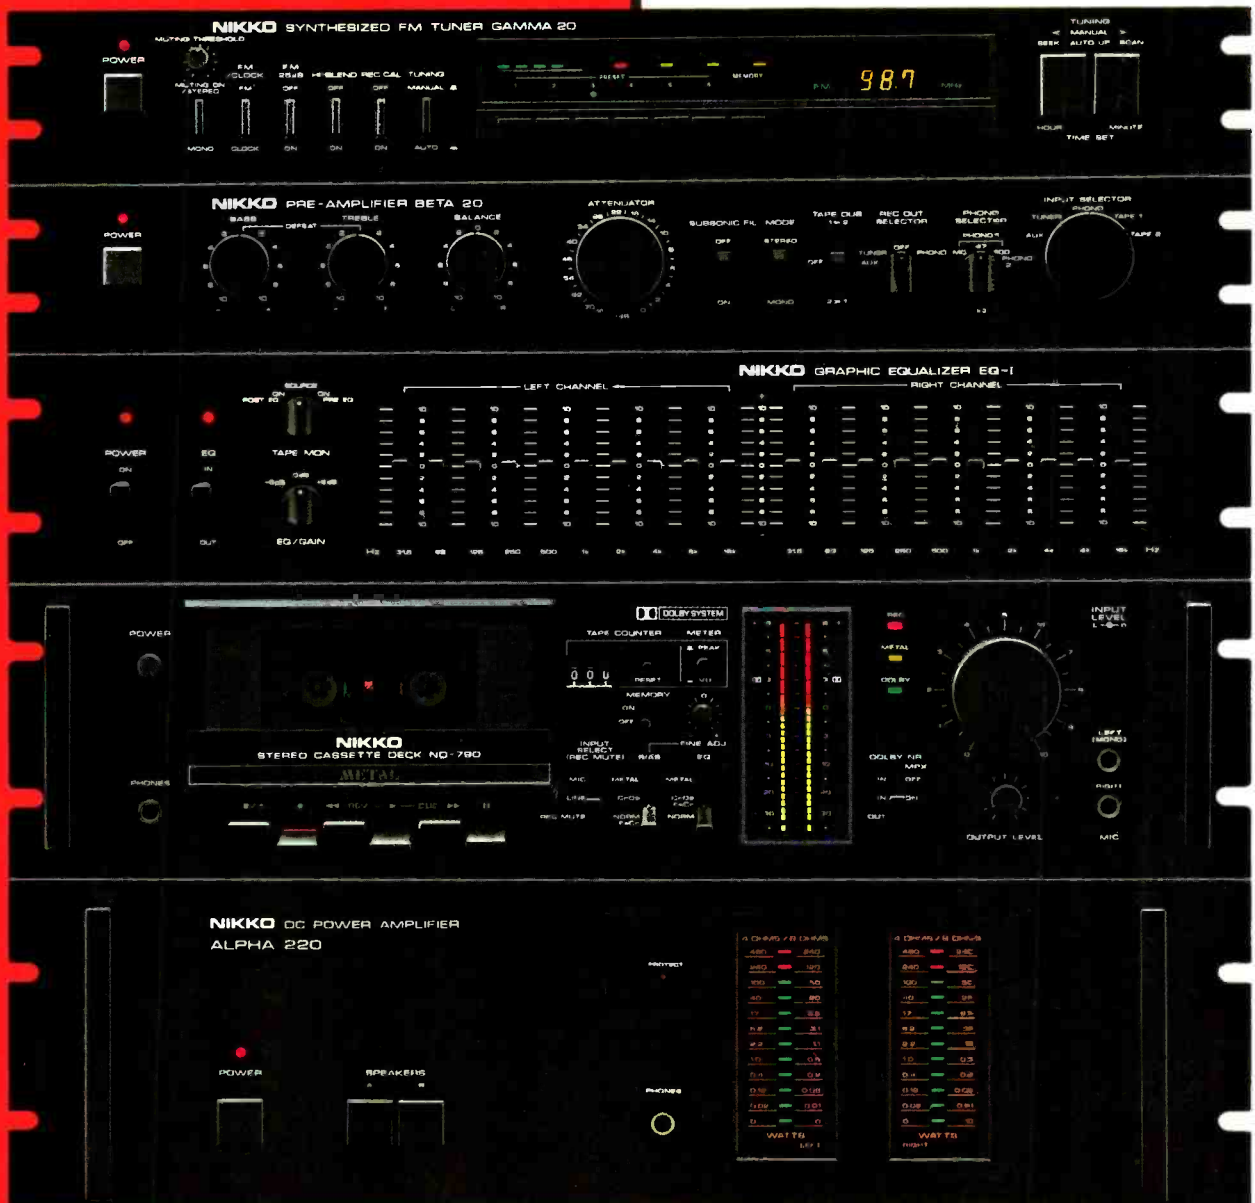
NIKKO SYNTHESIZED FM TUNER GAMMA 20

POWER

MUTING THRESHOLD

MUTING ON /STEREO

FM /CLOCK FM

FM 25µs OFF

HI-BLEND OFF

REC CAL OFF

TUNING MANUAL

MONO CLOCK ON ON ON AUTO

PRESET

MEMORY

FM 98.7 MHz

TUNING MANUAL SEEK AUTO UP SCAN

HOUR MINUTE TIME SET

NIKKO PRE-AMPLIFIER BETA 20

POWER

BASS DEFEAT TREBLE BALANCE

ATTENUATOR

SUBSONIC FIL MODE OFF STEREO ON MONO

TAPE DUB 1→2 2→1

REC OUT SELECTOR OFF TUNER AUX PHONO

PHONO SELECTOR PHONO 1 MC PHONO 2

INPUT SELECTOR TUNER PHONO TAPE 1 AUX TAPE 2

NIKKO GRAPHIC EQUALIZER EQ-I

POWER ON OFF

EQ IN OUT

SOURCE POST EQ ON PRE EQ

TAPE MON

EQ/GAIN

LEFT CHANNEL

RIGHT CHANNEL

Hz 31.5 63 125 250 500 1k 2k 4k 8k 16k Hz

POWER

PHONES

NIKKO STEREO CASSETTE DECK ND-790

METAL

DOLBY SYSTEM

TAPE COUNTER

METER PEAK

RESET

MEMORY ON OFF

INPUT SELECT (REC MUTE)

BIAS FINE ADJ EQ

MIC LINE METAL CrO2 NORM METAL CrO2 NORM

REC MUTE

REC METAL DOLBY

DOLBY NR MPX IN OFF IN OUT

INPUT LEVEL

OUTPUT LEVEL

LEFT (MONO) RIGHT MIC

NIKKO DC POWER AMPLIFIER ALPHA 220

POWER

SPEAKERS A B

PROTECT

PHONES

4 OHMS / 8 OHMS

WATTS LEFT

4 OHMS / 8 OHMS

WATTS RIGHT